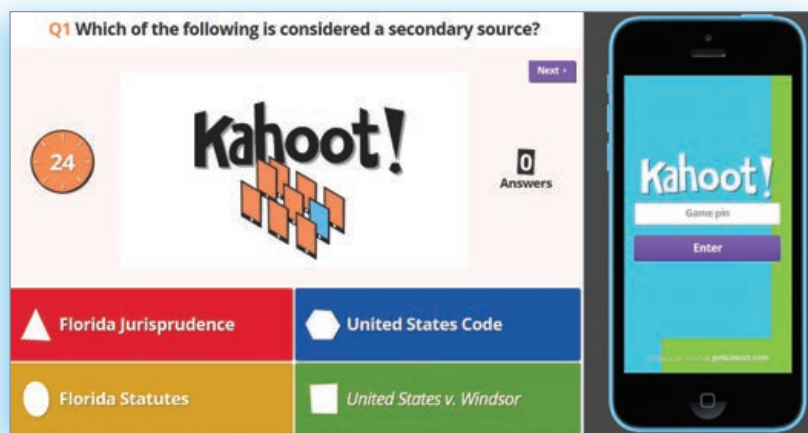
Q1 Which of the following is considered a secondary source?

Next ›

24

Kahoot!

0
Answers

Florida Jurisprudence

United States Code

Florida Statutes

*United States v. Windsor*

Kahoot!

Game pin

Enter

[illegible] getkahoot.com